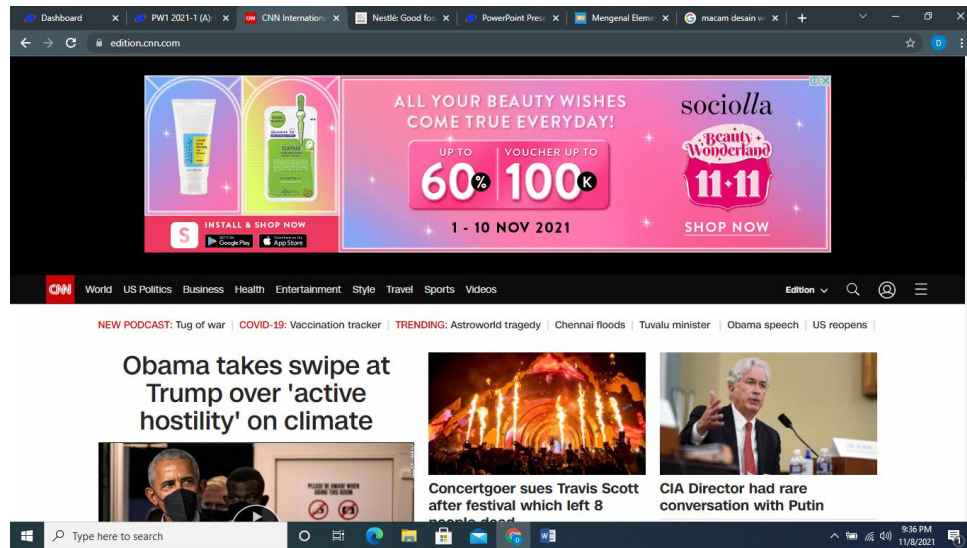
Dashboard | PW1 2021-1 (A): | CNN Internationa | Nestlé: Good foo | PowerPoint Prese | Mengenal Eleme | macam desain w | +

edition.cnn.com

ALL YOUR BEAUTY WISHES COME TRUE EVERYDAY!

UP TO 60% VOUCHER UP TO 100K

1 - 10 NOV 2021

sociolla

Beauty Wonderland 11.11

SHOP NOW

INSTALL & SHOP NOW

Google Play App Store

CNN World US Politics Business Health Entertainment Style Travel Sports Videos Edition

NEW PODCAST: Tug of war | COVID-19: Vaccination tracker | TRENDING: Astroworld tragedy | Chennai floods | Tuvalu minister | Obama speech | US reopens

Obama takes swipe at Trump over 'active hostility' on climate

PLEASE BE AWARE WHEN USING THIS ROOM

Concertgoer sues Travis Scott after festival which left 8 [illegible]

CIA Director had rare conversation with Putin

Type here to search

9:36 PM 11/8/2021